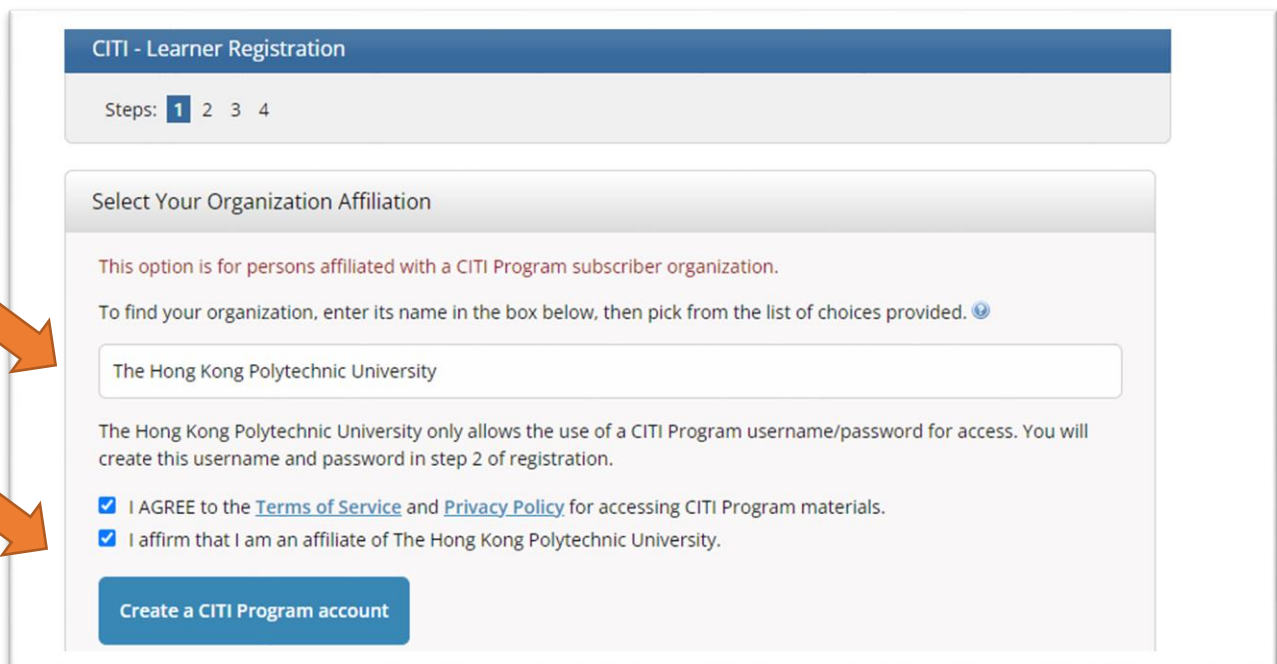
CITI - Learner Registration

Steps: 1 2 3 4

Select Your Organization Affiliation

This option is for persons affiliated with a CITI Program subscriber organization.

To find your organization, enter its name in the box below, then pick from the list of choices provided.

The Hong Kong Polytechnic University

The Hong Kong Polytechnic University only allows the use of a CITI Program username/password for access. You will create this username and password in step 2 of registration.

I AGREE to the Terms of Service and Privacy Policy for accessing CITI Program materials.

I affirm that I am an affiliate of The Hong Kong Polytechnic University.

Create a CITI Program account